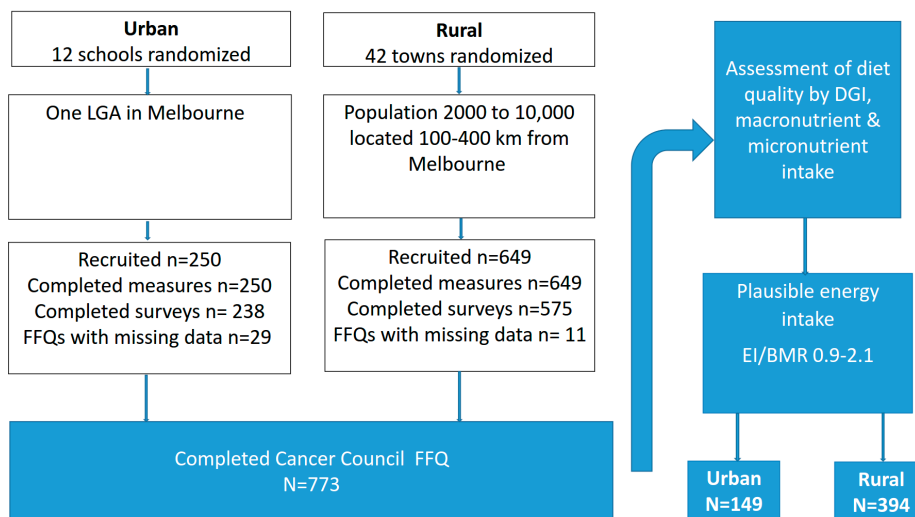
**Urban**
12 schools randomized

**Rural**
42 towns randomized

One LGA in Melbourne

Population 2000 to 10,000 located 100-400 km from Melbourne

Recruited n=250
Completed measures n=250
Completed surveys n= 238
FFQs with missing data n=29

Recruited n=649
Completed measures n=649
Completed surveys n=575
FFQs with missing data n= 11

Completed Cancer Council FFQ
N=773

Assessment of diet quality by DGI, macronutrient & micronutrient intake

Plausible energy intake
EI/BMR 0.9-2.1

**Urban**
**N=149**

**Rural**
**N=394**